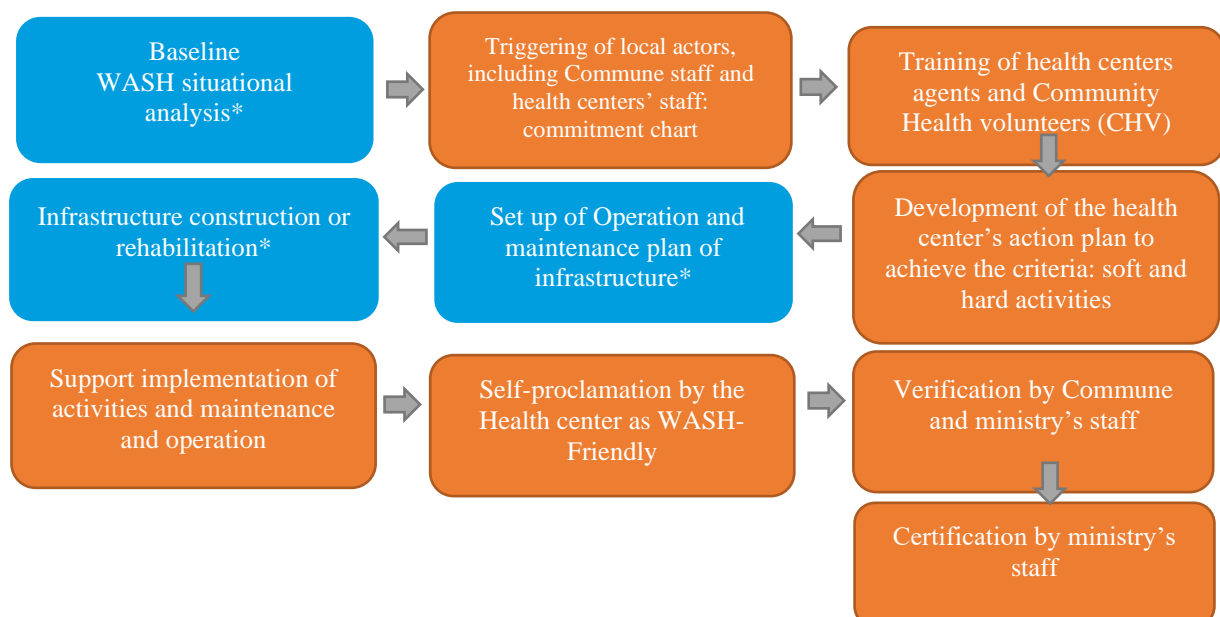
Baseline WASH situational analysis*

Triggering of local actors, including Commune staff and health centers' staff: commitment chart

Training of health centers agents and Community Health volunteers (CHV)

Development of the health center's action plan to achieve the criteria: soft and hard activities

Set up of Operation and maintenance plan of infrastructure*

Infrastructure construction or rehabilitation*

Support implementation of activities and maintenance and operation

Self-proclamation by the Health center as WASH-Friendly

Verification by Commune and ministry's staff

Certification by ministry's staff